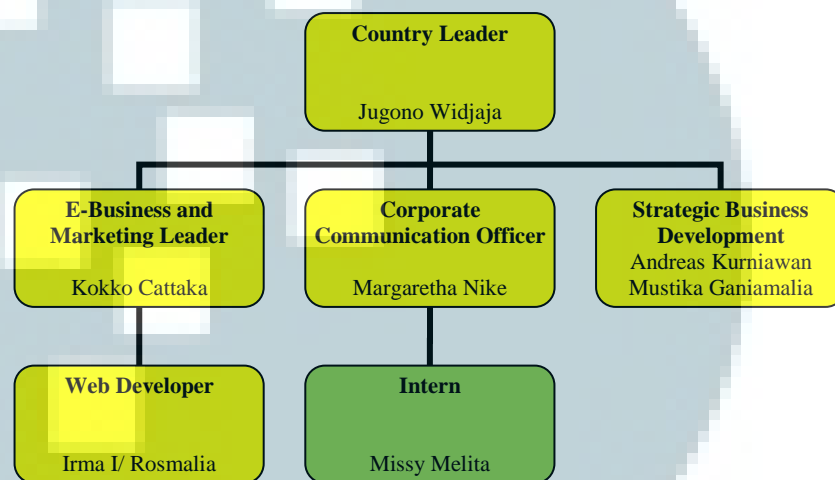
Country Leader

Jugono Widjaja

E-Business and Marketing Leader

Kokko Cattaka

Corporate Communication Officer

Margaretha Nike

Strategic Business Development

Andreas Kurniawan
Mustika Ganiamalia

Web Developer

Irma I/ Rosmalia

Intern

Missy Melita